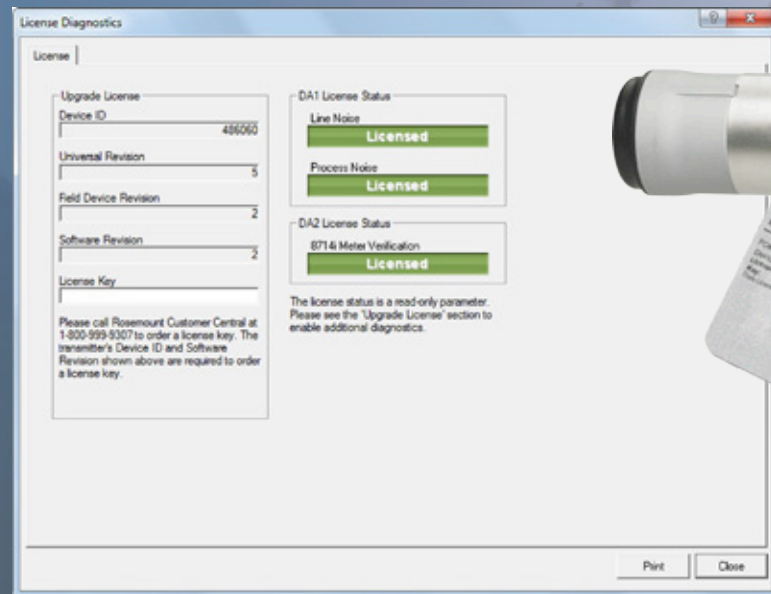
License Diagnostics

License

Upgrade License
Device ID
486060
Universal Revision
5
Field Device Revision
2
Software Revision
2
License Key

Please call Rosemount Customer Central at 1-800-999-9307 to order a license key. The transmitter's Device ID and Software Revision shown above are required to order a license key.

DA1 License Status
Line Noise
Licensed
Process Noise
Licensed

DA2 License Status
8714i Meter Verification
Licensed

The license status is a read-only parameter. Please see the 'Upgrade License' section to enable additional diagnostics.

Print
Close